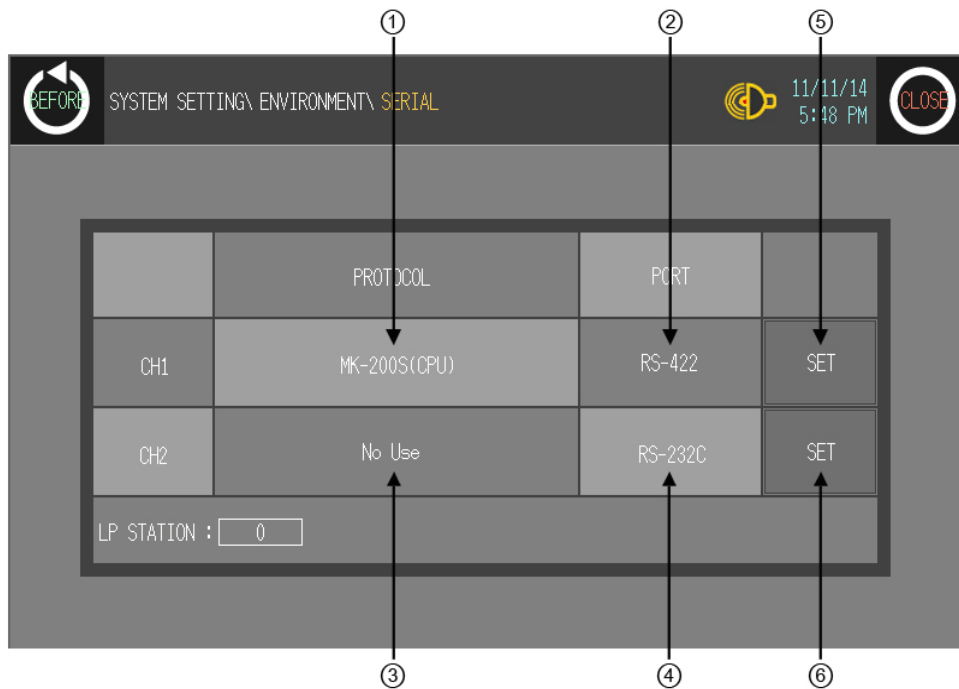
①
②
⑤

BEFORE
SYSTEM SETTING\ ENVIRONMENT\ SERIAL
11/11/14
5:48 PM
CLOSE

| | PROTOCOL | PORT | |
|---|---|---|---|
| CH1 | MK-200S(CPU) | RS-422 | SET |
| CH2 | No Use | RS-232C | SET |

LP STATION : 0

③
④
⑥